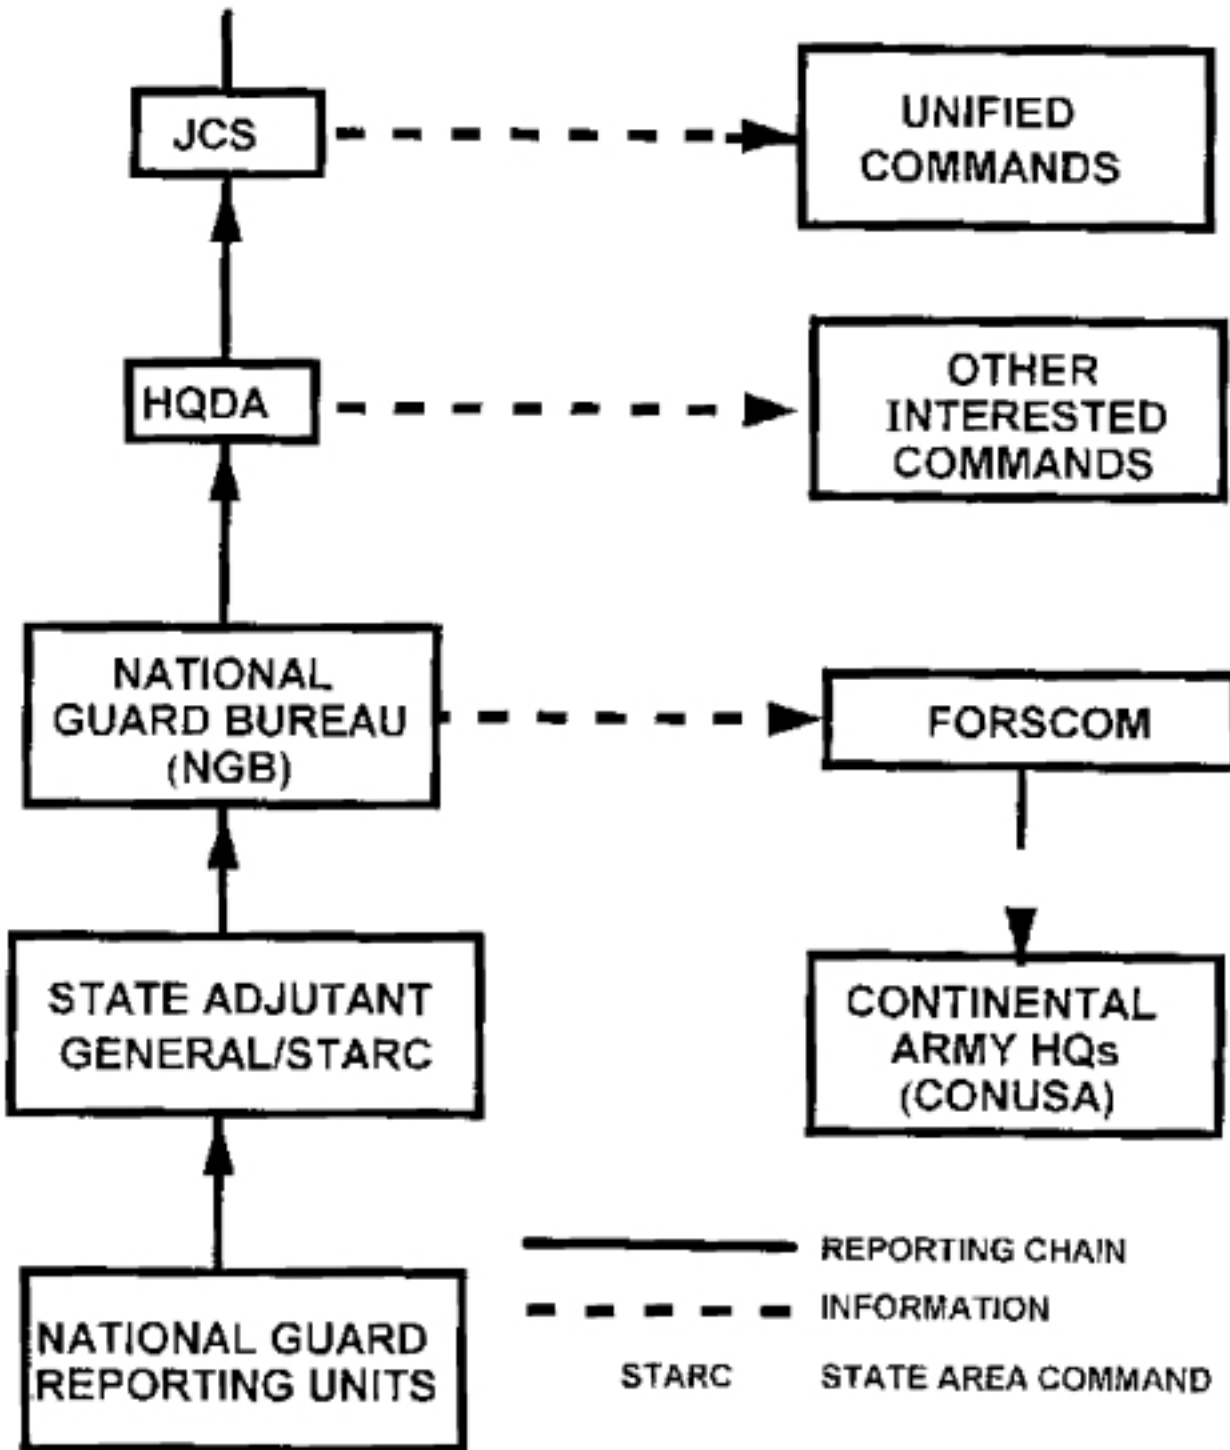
JCS

UNIFIED COMMANDS

HQDA

OTHER INTERESTED COMMANDS

NATIONAL GUARD BUREAU (NGB)

FORSCOM

STATE ADJUTANT GENERAL/STARC

CONTINENTAL ARMY HQs (CONUSA)

NATIONAL GUARD REPORTING UNITS

REPORTING CHAIN

INFORMATION

STARC STATE AREA COMMAND